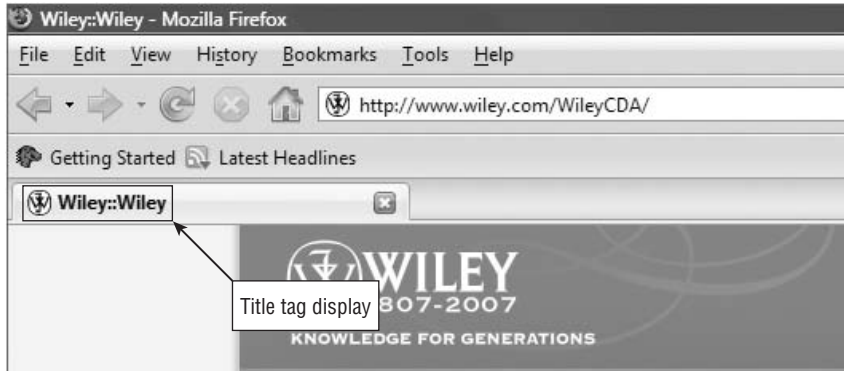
Wiley::Wiley - Mozilla Firefox

File Edit View History Bookmarks Tools Help

http://www.wiley.com/WileyCDA/

Getting Started Latest Headlines

Wiley::Wiley

WILEY
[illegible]807-2007
KNOWLEDGE FOR GENERATIONS

Title tag display